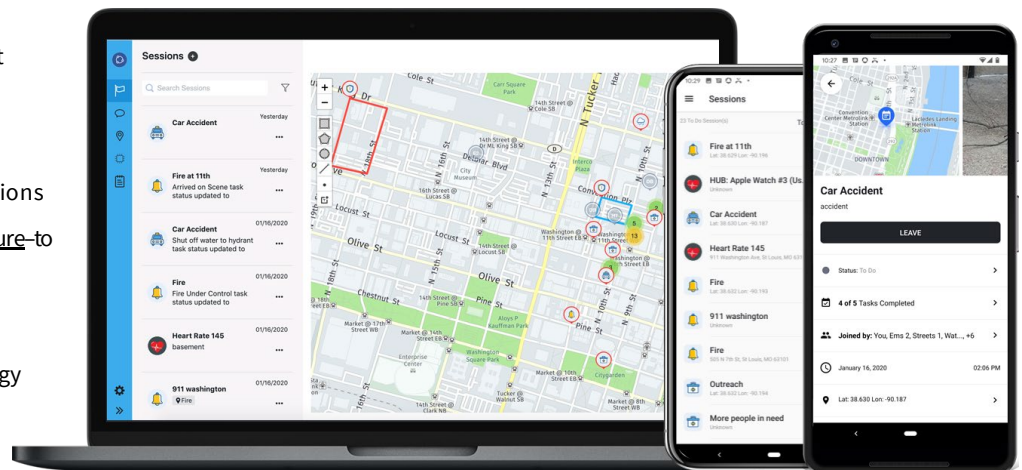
t

ions

ure–to

gy

Sessions

Search Sessions

Car Accident
Yesterday

Fire at 11th
Arrived on Scene task status updated to
Yesterday

Car Accident
Shut off water to hydrant task status updated to
01/16/2020

Fire
Fire Under Control task status updated to
01/16/2020

Heart Rate 145
basement
01/16/2020

911 washington
Fire
01/16/2020

Locust St
Olive St
Chestnut St
Pine St
Delmar Blvd
Cole St
Olive St
Locust St
N Tucker
City Museum
Car Square Park
Convention Plaza
Washington Square Park
Aloys P Kauffman Park
Enterprise Center
Citygarden
14th Street @ Cole SB
14th Street @ MLK SB
16th Street @ Lucas SB
Washington @ 11th Street EB
Market @ 10th Street EB
Market @ 14th Street WB
Tucker @ Pine SB
18th St
14th St
15th St
16th St

10:29
Sessions
23 To Do Session(s)
Fire at 11th
HUB: Apple Watch #3 (Us...
Unknown
Car Accident
Heart Rate 145
911 Washington Ave, St Louis, MO 631...
Fire
911 washington
Unknown
Fire
505 N 7th St, St Louis, MO 63101
Outreach
More people in need
Unknown

10:27
Convention Center Metrolink Station
Laclede's Landing Station
DOWNTOWN
Car Accident
accident
LEAVE
Status: To Do
4 of 5 Tasks Completed
Joined by: You, Ems 2, Streets 1, Wat..., +6
January 16, 2020
02:06 PM
Lat: 38.630 Lon: -90.187